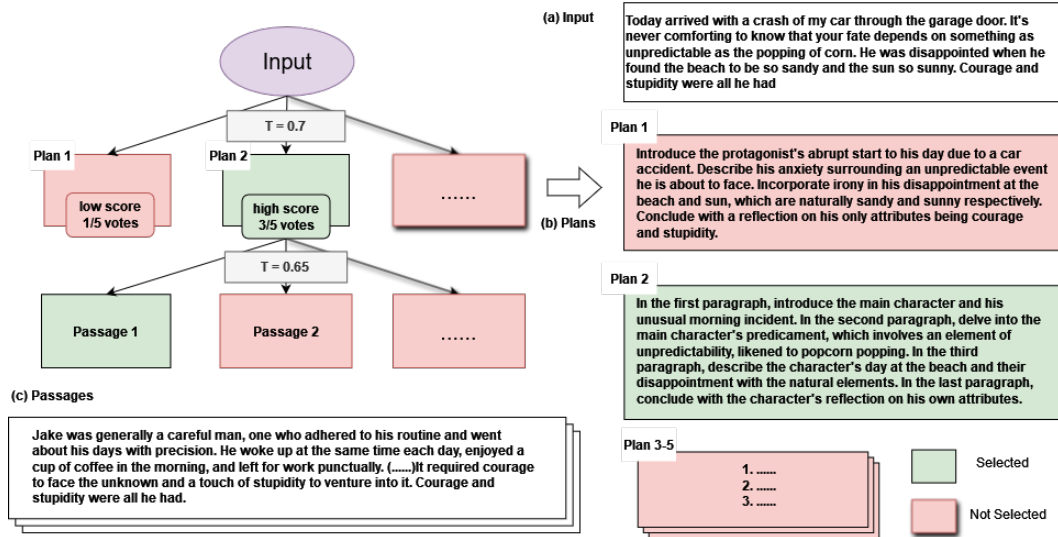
Input

T = 0.7

Plan 1

low score
1/5 votes

Plan 2

high score
3/5 votes

......

T = 0.65

Passage 1

Passage 2

......

(a) Input

Today arrived with a crash of my car through the garage door. It's never comforting to know that your fate depends on something as unpredictable as the popping of corn. He was disappointed when he found the beach to be so sandy and the sun so sunny. Courage and stupidity were all he had

Plan 1

Introduce the protagonist's abrupt start to his day due to a car accident. Describe his anxiety surrounding an unpredictable event he is about to face. Incorporate irony in his disappointment at the beach and sun, which are naturally sandy and sunny respectively. Conclude with a reflection on his only attributes being courage and stupidity.

(b) Plans

Plan 2

In the first paragraph, introduce the main character and his unusual morning incident. In the second paragraph, delve into the main character's predicament, which involves an element of unpredictability, likened to popcorn popping. In the third paragraph, describe the character's day at the beach and their disappointment with the natural elements. In the last paragraph, conclude with the character's reflection on his own attributes.

(c) Passages

Jake was generally a careful man, one who adhered to his routine and went about his days with precision. He woke up at the same time each day, enjoyed a cup of coffee in the morning, and left for work punctually. (......)It required courage to face the unknown and a touch of stupidity to venture into it. Courage and stupidity were all he had.

Plan 3-5

1. ......
2. ......
3. ......

Selected

Not Selected